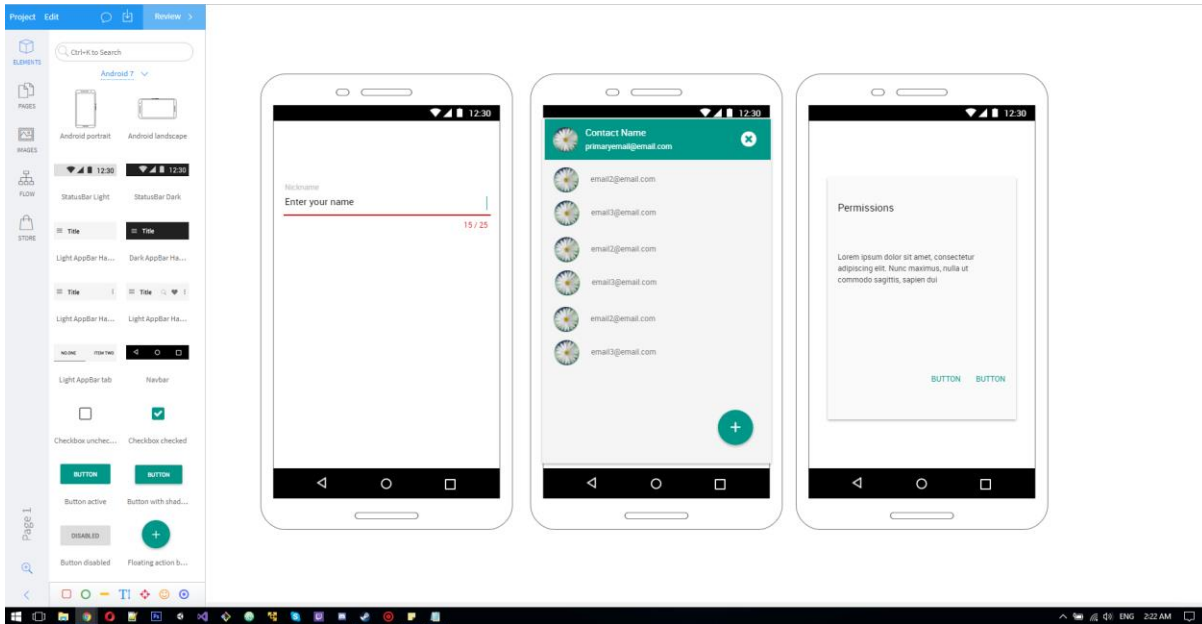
Project Edit Review >

ELEMENTS

PAGES

IMAGES

FLOW

STORE

Ctrl+K to Search

Android 7

Android portrait Android landscape

12:30 12:30

StatusBar Light StatusBar Dark

Title Title

Light AppBar Ha... Dark AppBar Ha...

Title Title

Light AppBar Ha... Light AppBar Ha...

NO.ONE ITEM TWO

Light AppBar tab Navbar

Checkbox unchec... Checkbox checked

BUTTON BUTTON

Button active Button with shad...

DISABLED

Button disabled Floating action b...

Page 1

12:30

Nickname

Enter your name

15 / 25

12:30

Contact Name

primaryemail@email.com

email2@email.com

email3@email.com

email2@email.com

email3@email.com

email2@email.com

email3@email.com

12:30

Permissions

Lorem ipsum dolor sit amet, consectetur adipiscing elit. Nunc maximus, nulla ut commodo sagittis, sapien dui

BUTTON BUTTON

ENG 2:22 AM